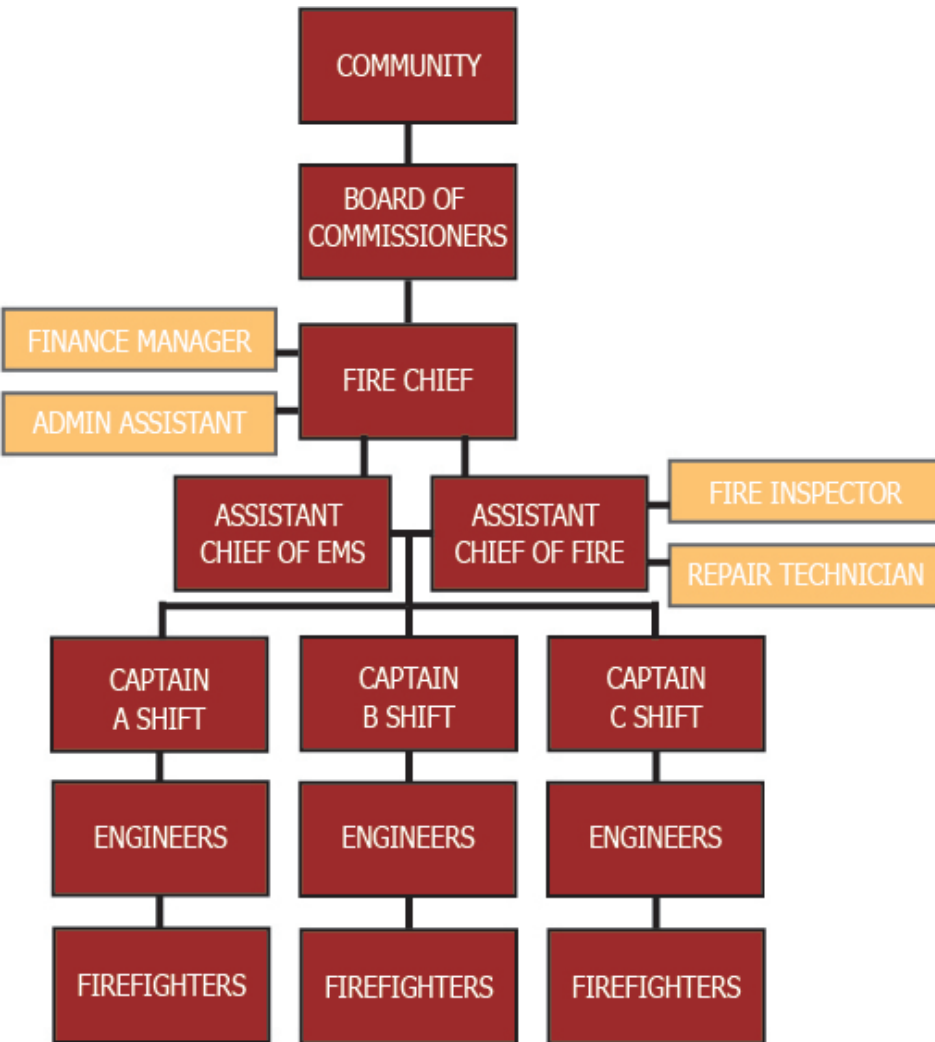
COMMUNITY

BOARD OF COMMISSIONERS

FINANCE MANAGER

ADMIN ASSISTANT

FIRE CHIEF

ASSISTANT CHIEF OF EMS

ASSISTANT CHIEF OF FIRE

FIRE INSPECTOR

REPAIR TECHNICIAN

CAPTAIN A SHIFT

CAPTAIN B SHIFT

CAPTAIN C SHIFT

ENGINEERS

ENGINEERS

ENGINEERS

FIREFIGHTERS

FIREFIGHTERS

FIREFIGHTERS